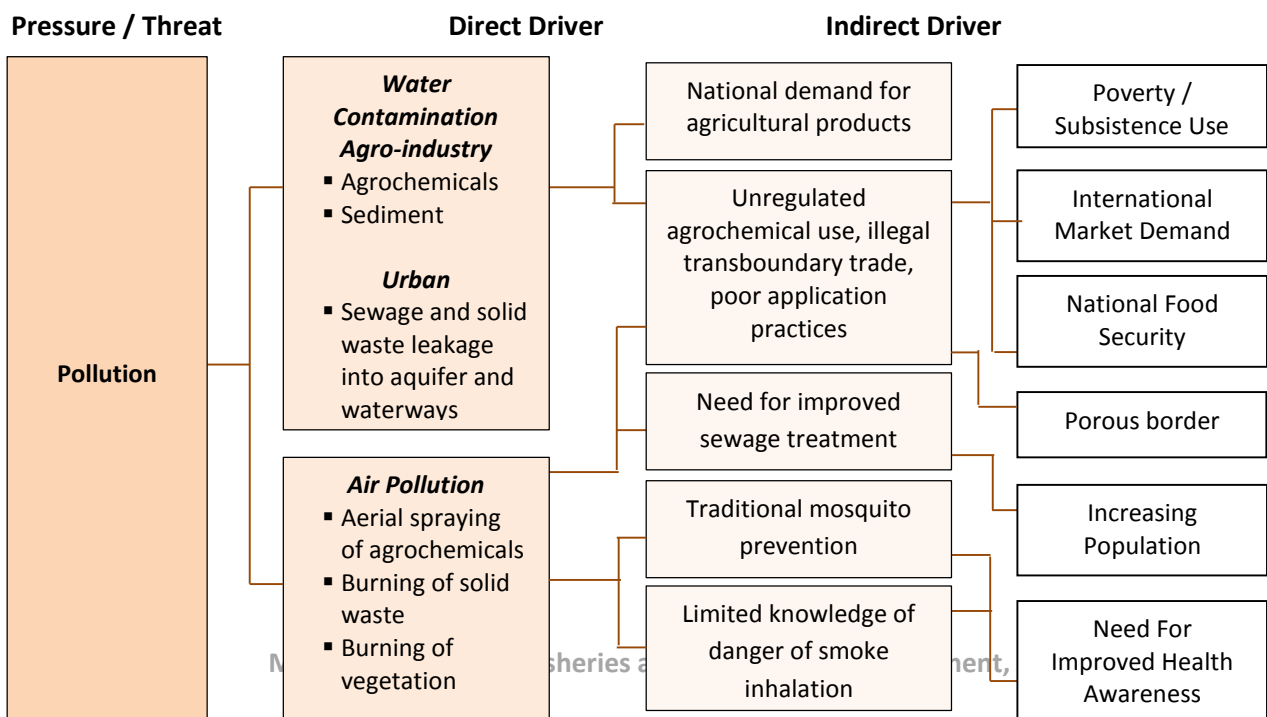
Pressure / Threat

Direct Driver

Indirect Driver

Pollution

Water Contamination Agro-industry
▪ Agrochemicals
▪ Sediment

Urban
▪ Sewage and solid waste leakage into aquifer and waterways

Air Pollution
▪ Aerial spraying of agrochemicals
▪ Burning of solid waste
▪ Burning of vegetation

National demand for agricultural products

Unregulated agrochemical use, illegal transboundary trade, poor application practices

Need for improved sewage treatment

Traditional mosquito prevention

Limited knowledge of danger of smoke inhalation

Poverty / Subsistence Use

International Market Demand

National Food Security

Porous border

Increasing Population

Need For Improved Health Awareness

M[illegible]sheries a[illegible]ment,